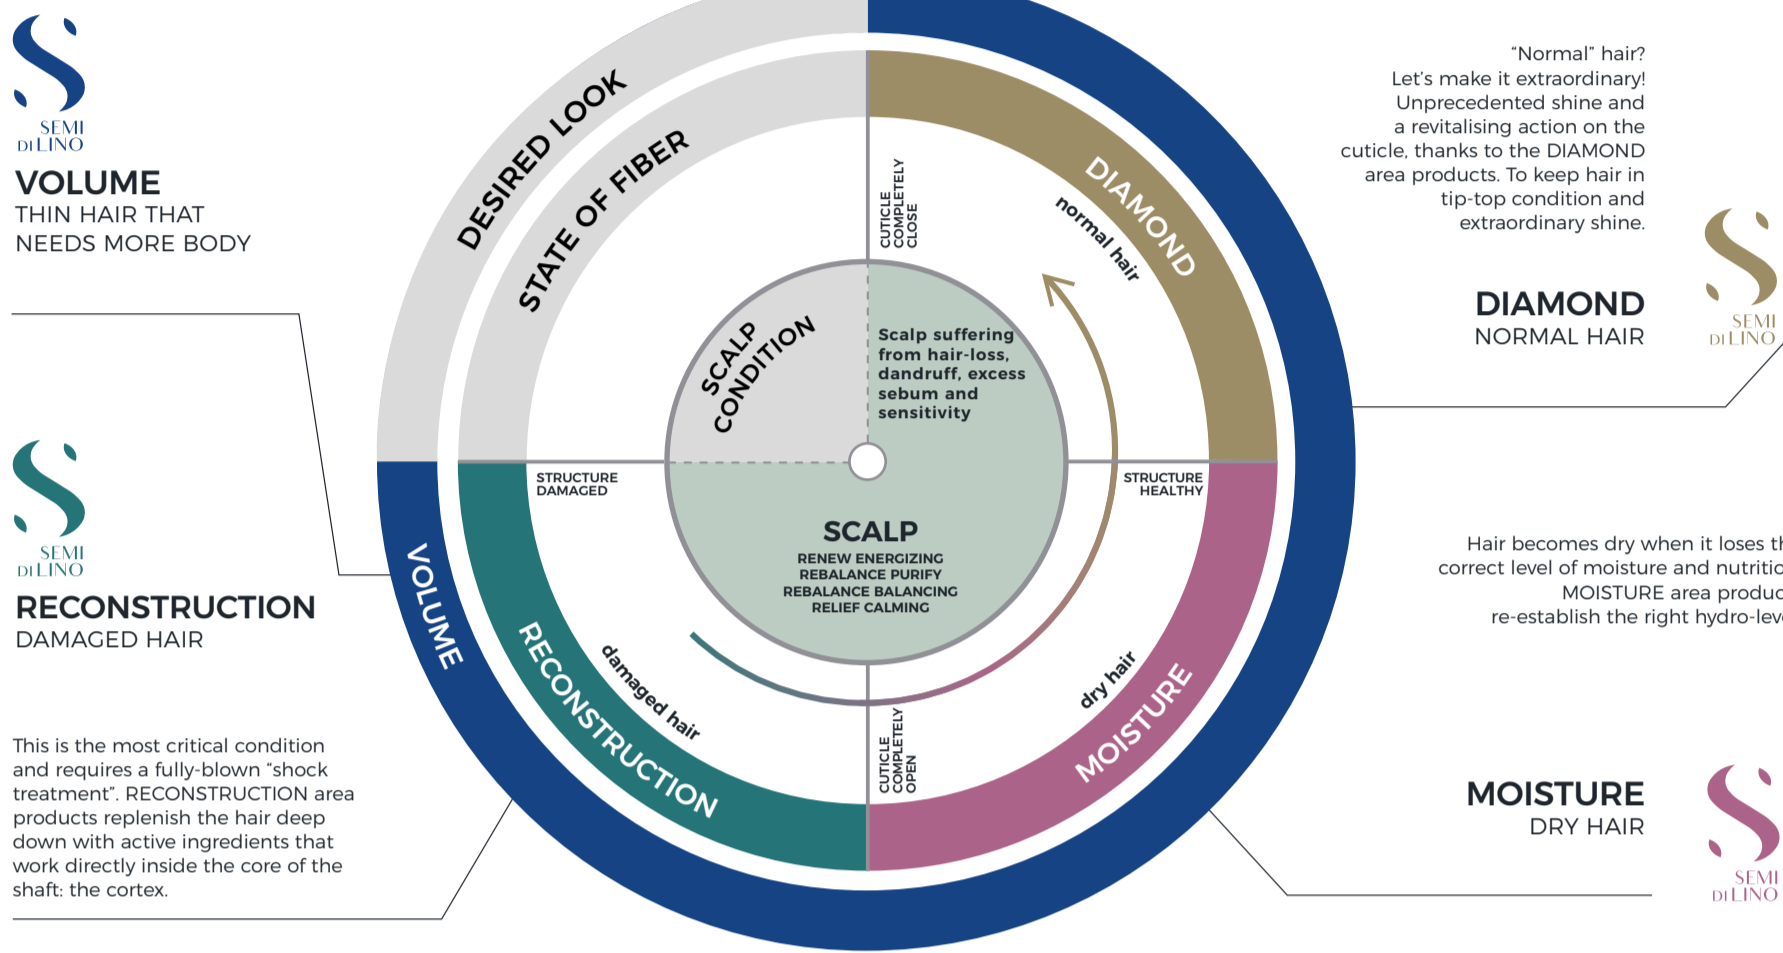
SEMI DI LINO

VOLUME
THIN HAIR THAT NEEDS MORE BODY

SEMI DI LINO

RECONSTRUCTION
DAMAGED HAIR

This is the most critical condition and requires a fully-blown “shock treatment”. RECONSTRUCTION area products replenish the hair deep down with active ingredients that work directly inside the core of the shaft: the cortex.

DESIRED LOOK
STATE OF FIBER
SCALP CONDITION
CUTICLE COMPLETELY CLOSE
DIAMOND
normal hair
Scalp suffering from hair-loss, dandruff, excess sebum and sensitivity
STRUCTURE DAMAGED
STRUCTURE HEALTHY
SCALP
RENEW ENERGIZING
REBALANCE PURIFY
REBALANCE BALANCING
RELIEF CALMING
VOLUME
RECONSTRUCTION
damaged hair
CUTICLE COMPLETELY OPEN
dry hair
MOISTURE

“Normal” hair? Let’s make it extraordinary! Unprecedented shine and a revitalising action on the cuticle, thanks to the DIAMOND area products. To keep hair in tip-top condition and extraordinary shine.

DIAMOND
NORMAL HAIR

SEMI DI LINO

Hair becomes dry when it loses th correct level of moisture and nutritio MOISTURE area produc re-establish the right hydro-lev

MOISTURE
DRY HAIR

SEMI DI LINO